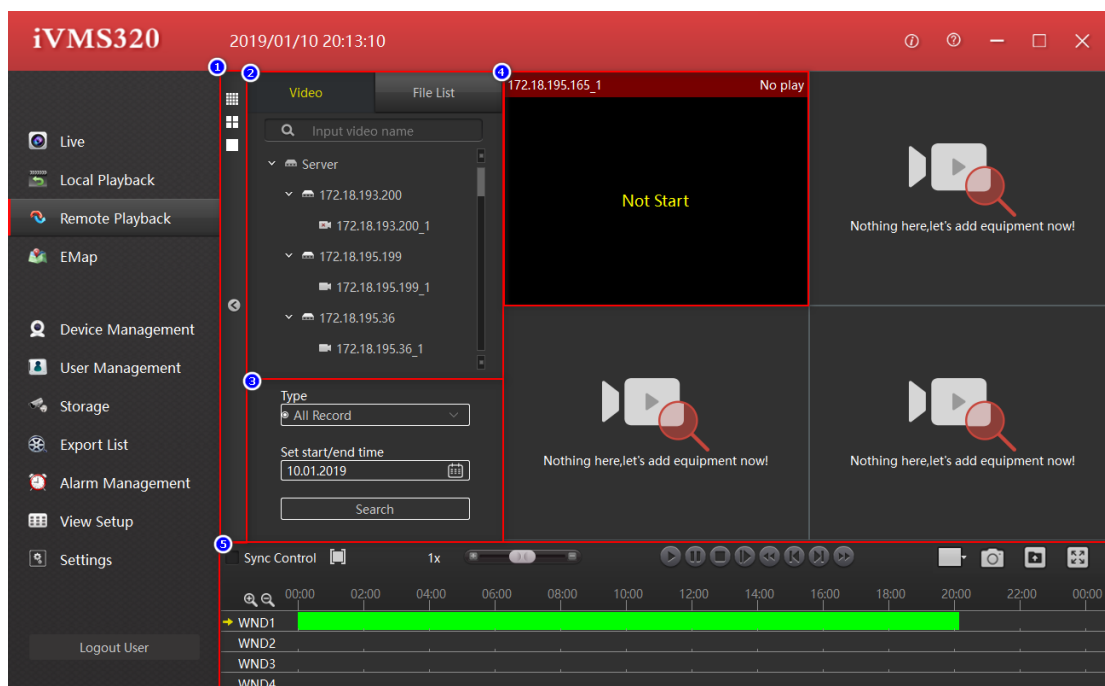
iVMS320 2019/01/10 20:13:10

Live
Local Playback
Remote Playback
EMap
Device Management
User Management
Storage
Export List
Alarm Management
View Setup
Settings
Logout User

1
2
Video
File List
Input video name
Server
172.18.193.200
172.18.193.200_1
172.18.195.199
172.18.195.199_1
172.18.195.36
172.18.195.36_1

3
Type
All Record
Set start/end time
10.01.2019
Search

4
172.18.195.165_1
No play
Not Start
Nothing here,let's add equipment now!
Nothing here,let's add equipment now!
Nothing here,let's add equipment now!

5
Sync Control
1x
00:00 02:00 04:00 06:00 08:00 10:00 12:00 14:00 16:00 18:00 20:00 22:00 00:00
WND1
WND2
WND3
WND4